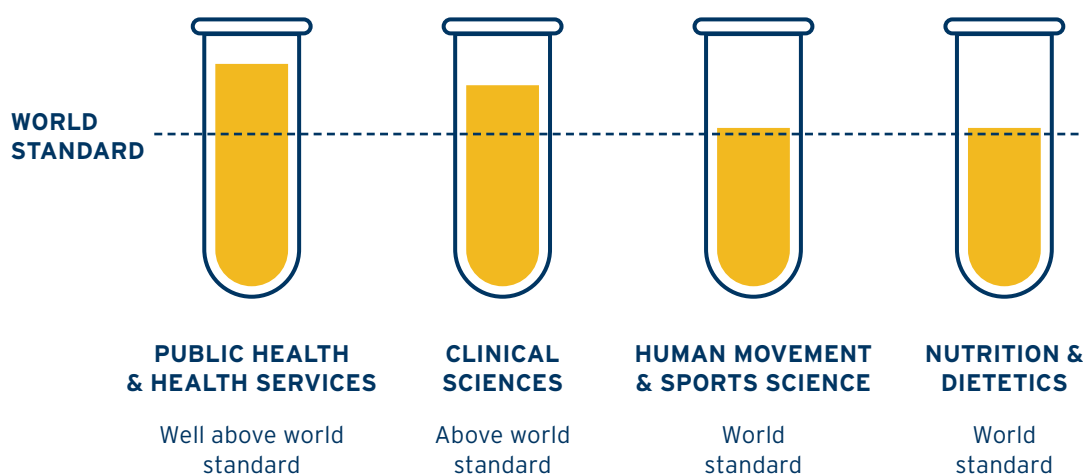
WORLD STANDARD

PUBLIC HEALTH & HEALTH SERVICES

Well above world standard

CLINICAL SCIENCES

Above world standard

HUMAN MOVEMENT & SPORTS SCIENCE

World standard

NUTRITION & DIETETICS

World standard